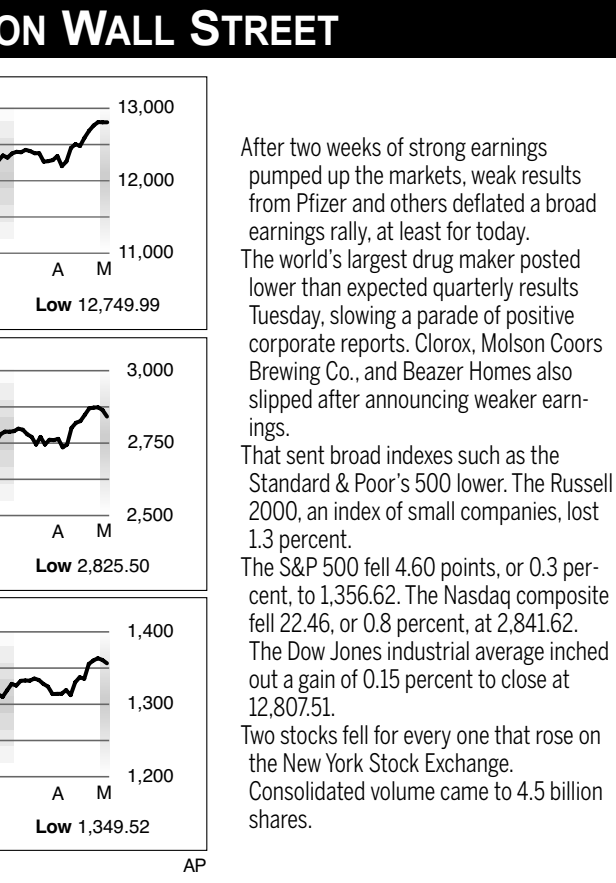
ON WALL STREET

13,000
12,000
11,000
A M
Low 12,749.99

3,000
2,750
2,500
A M
Low 2,825.50

1,400
1,300
1,200
A M
Low 1,349.52

AP

After two weeks of strong earnings pumped up the markets, weak results from Pfizer and others deflated a broad earnings rally, at least for today.

The world's largest drug maker posted lower than expected quarterly results Tuesday, slowing a parade of positive corporate reports. Clorox, Molson Coors Brewing Co., and Beazer Homes also slipped after announcing weaker earnings.

That sent broad indexes such as the Standard & Poor's 500 lower. The Russell 2000, an index of small companies, lost 1.3 percent.

The S&P 500 fell 4.60 points, or 0.3 percent, to 1,356.62. The Nasdaq composite fell 22.46, or 0.8 percent, at 2,841.62. The Dow Jones industrial average inched out a gain of 0.15 percent to close at 12,807.51.

Two stocks fell for every one that rose on the New York Stock Exchange. Consolidated volume came to 4.5 billion shares.